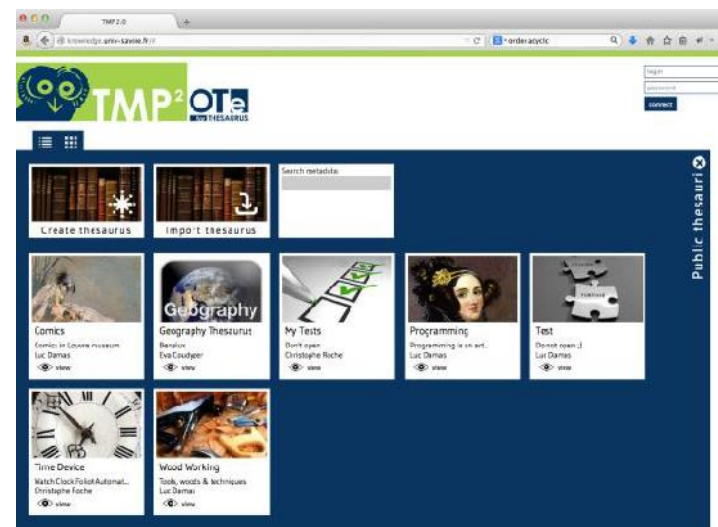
TMP2.0

knowledge.univ-savoie.fr/#

order acyclic

TMP² OTe by THESAURUS

login

password

connect

Create thesaurus

Import thesaurus

Search metadata:

Public thesauri

Comics
Comics in Louvre museum
Luc Damas
view

Geography
Geography Thesaurus
Bonjour
Eva Coudyser
view

My Tests
Don't open
Christophe Roche
view

Programming
Programming is an art...
Luc Damas
view

Test
Do not open ;)
Luc Damas
view

Time Device
Watch Clock Foliot Automat...
Christophe Roche
view

Wood Working
Tools, woods & techniques
Luc Damas
view